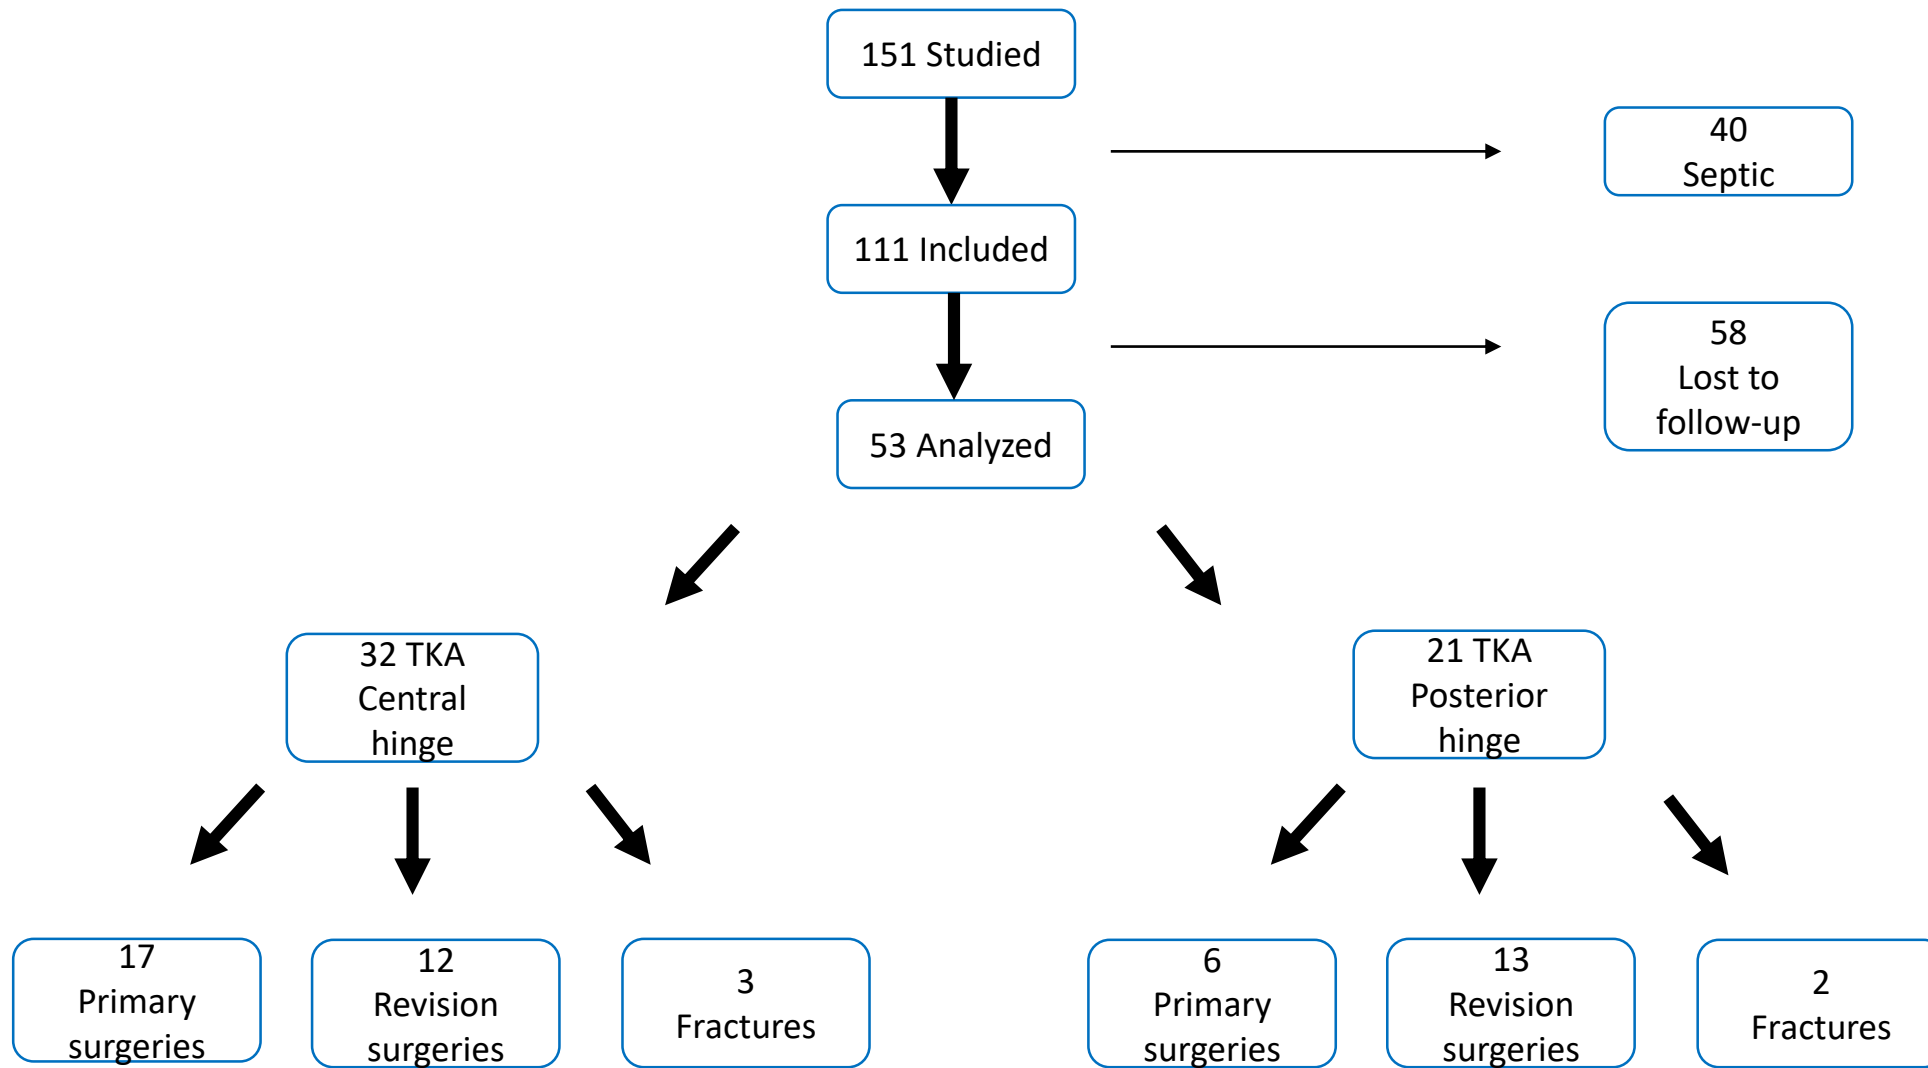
151 Studied

40
Septic

111 Included

58
Lost to
follow-up

53 Analyzed

32 TKA
Central
hinge

21 TKA
Posterior
hinge

17
Primary
surgeries

12
Revision
surgeries

3
Fractures

6
Primary
surgeries

13
Revision
surgeries

2
Fractures